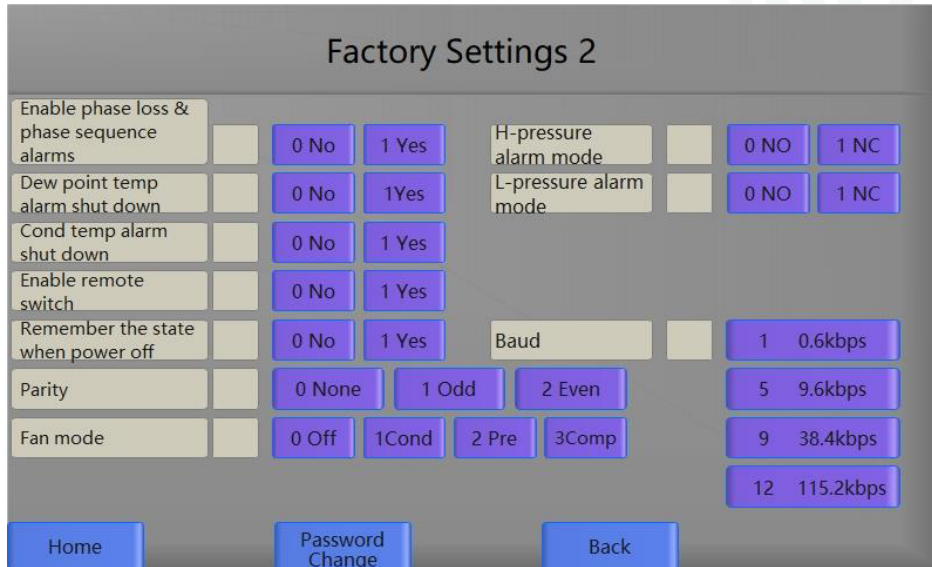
Factory Settings 2

Enable phase loss & phase sequence alarms | 0 No | 1 Yes

H-pressure alarm mode | 0 NO | 1 NC

Dew point temp alarm shut down | 0 No | 1Yes

L-pressure alarm mode | 0 NO | 1 NC

Cond temp alarm shut down | 0 No | 1 Yes

Enable remote switch | 0 No | 1 Yes

Remember the state when power off | 0 No | 1 Yes

Baud | 1 0.6kbps

Parity | 0 None | 1 Odd | 2 Even

5 9.6kbps

Fan mode | 0 Off | 1Cond | 2 Pre | 3Comp

9 38.4kbps

12 115.2kbps

Home

Password Change

Back